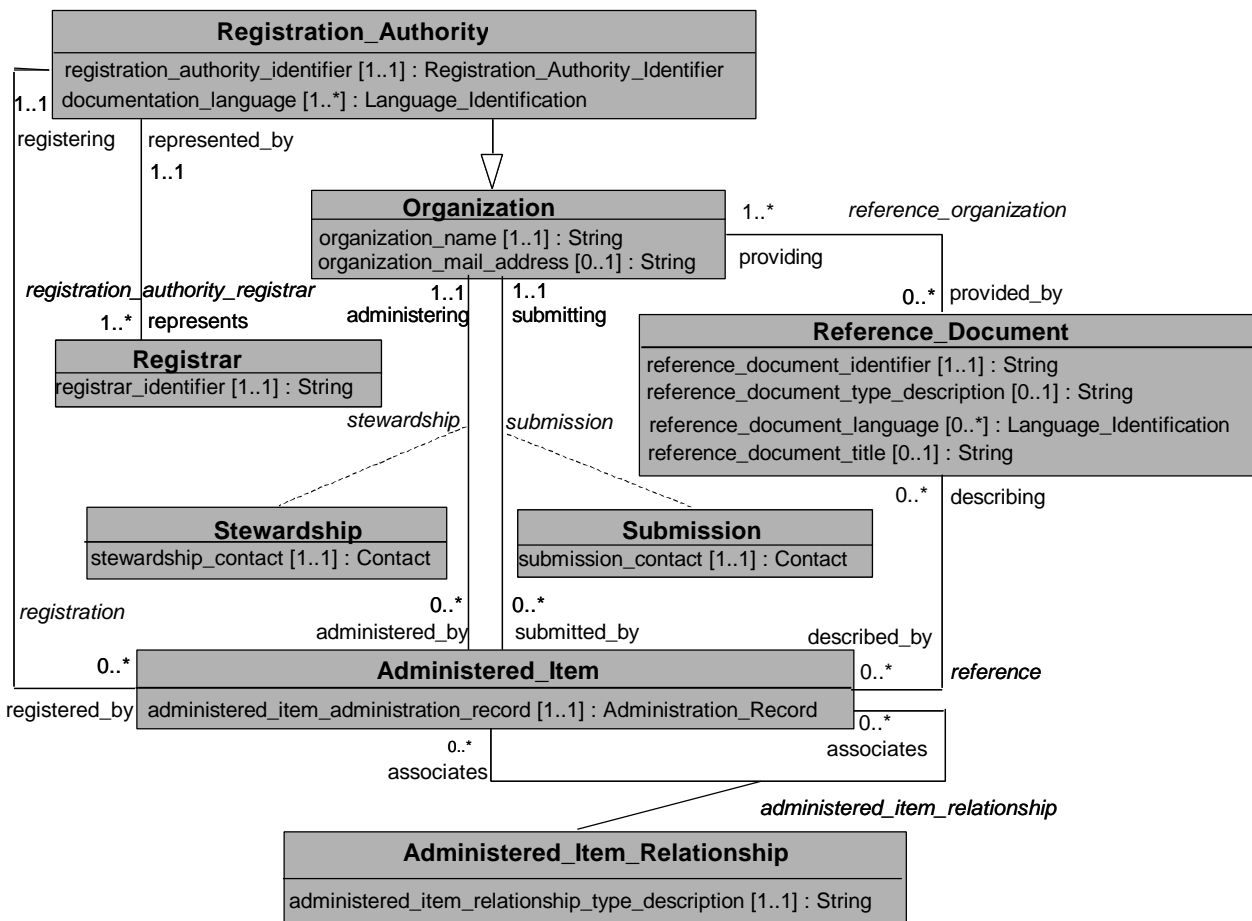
Registration_Authority
registration_authority_identifier [1..1] : Registration_Authority_Identifier
documentation_language [1..*] : Language_Identification

1..1
registering
represented_by
1..1

Organization
organization_name [1..1] : String
organization_mail_address [0..1] : String

1..*
reference_organization
providing
0..*
provided_by

registration_authority_registrar
1..*
represents
1..1
administering
1..1
submitting

Registrar
registrar_identifier [1..1] : String

Reference_Document
reference_document_identifier [1..1] : String
reference_document_type_description [0..1] : String
reference_document_language [0..*] : Language_Identification
reference_document_title [0..1] : String

stewardship
submission
0..*
describing

Stewardship
stewardship_contact [1..1] : Contact

Submission
submission_contact [1..1] : Contact

registration
0..*
administered_by
0..*
submitted_by
described_by
0..*
0..*
reference

Administered_Item
registered_by
administered_item_administration_record [1..1] : Administration_Record

0..*
associates
0..*
associates
administered_item_relationship

Administered_Item_Relationship
administered_item_relationship_type_description [1..1] : String